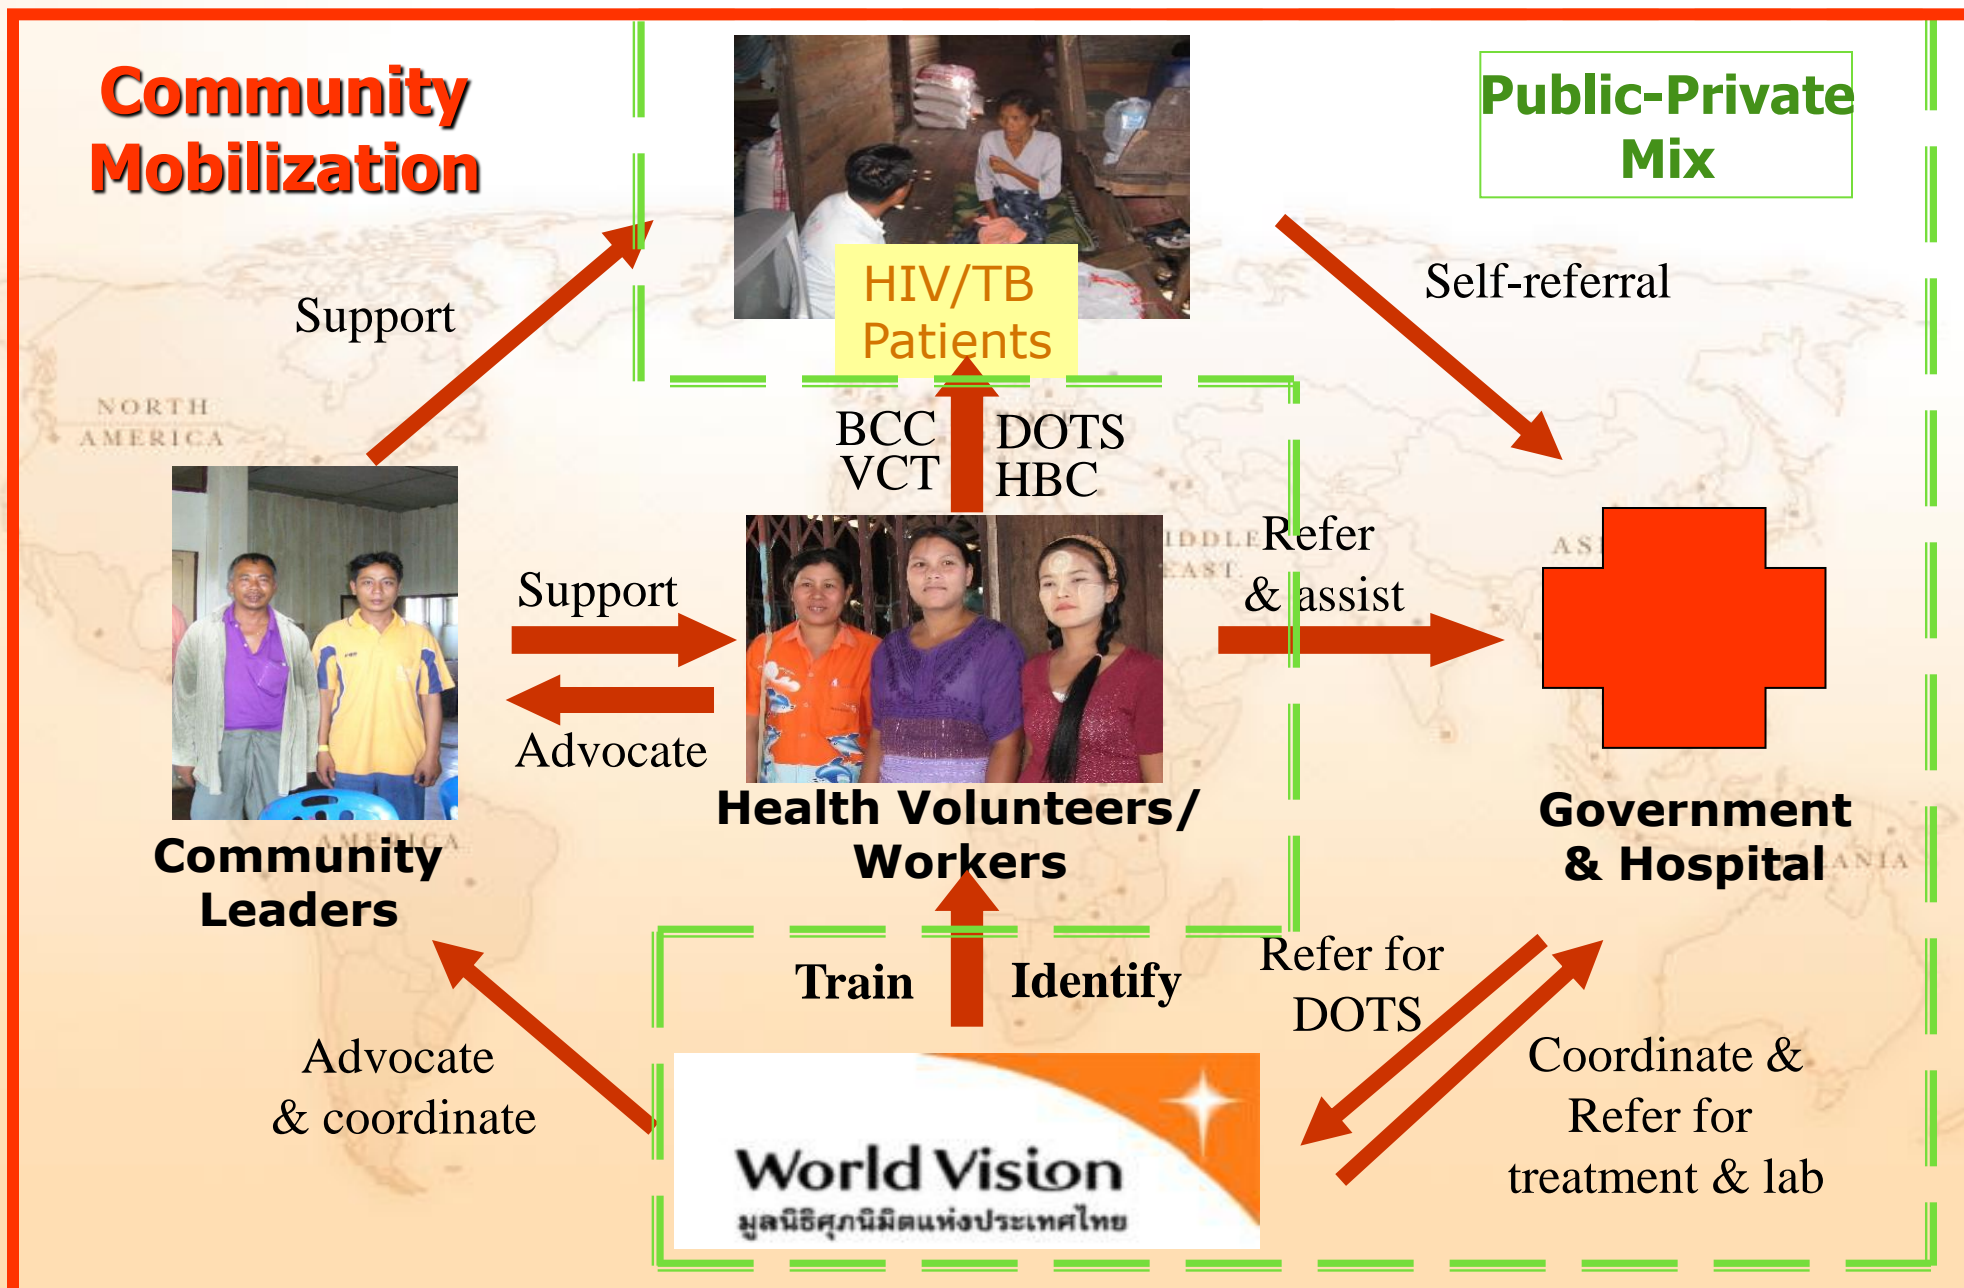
Community Mobilization

Public-Private Mix

HIV/TB Patients

Support

Self-referral

NORTH AMERICA

BCC VCT

DOTS HBC

Refer & assist

Support

Advocate

Community Leaders

Health Volunteers/ Workers

Government & Hospital

Train

Identify

Refer for DOTS

Advocate & coordinate

Coordinate & Refer for treatment & lab

World Vision
มูลนิธิศุภนิมิตแห่งประเทศไทย